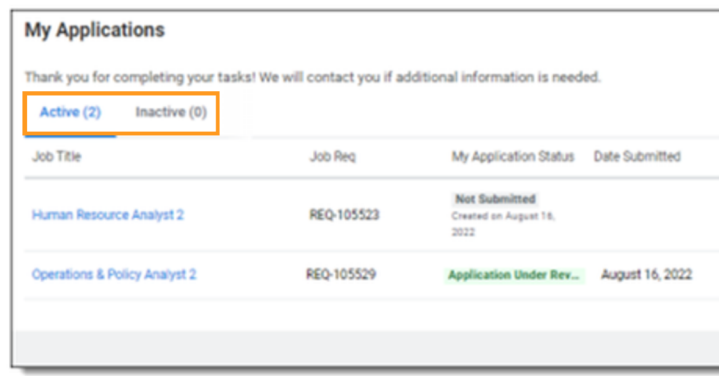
My Applications

Thank you for completing your tasks! We will contact you if additional information is needed.

Active (2) Inactive (0)

| Job Title | Job Req | My Application Status | Date Submitted |
|---|---|---|---|
| Human Resource Analyst 2 | REQ-105523 | Not Submitted Created on August 16, 2022 | |
| Operations & Policy Analyst 2 | REQ-105529 | Application Under Rev... | August 16, 2022 |